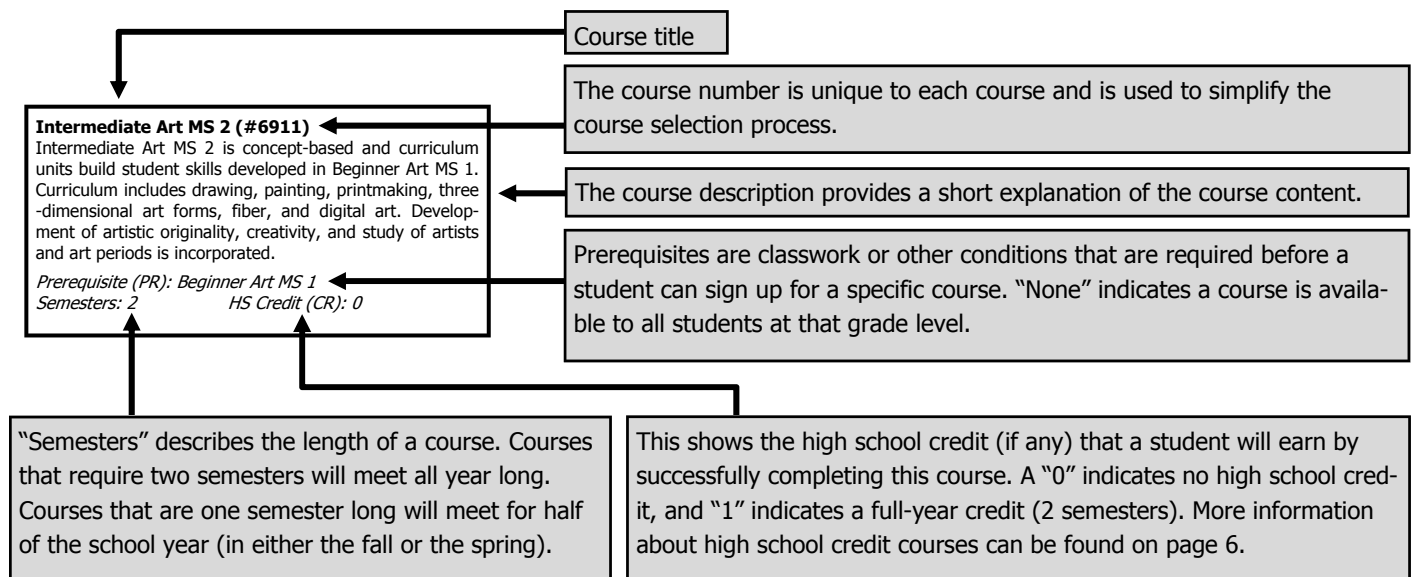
Course title

Intermediate Art MS 2 (#6911)
Intermediate Art MS 2 is concept-based and curriculum units build student skills developed in Beginner Art MS 1. Curriculum includes drawing, painting, printmaking, three-dimensional art forms, fiber, and digital art. Development of artistic originality, creativity, and study of artists and art periods is incorporated.

Prerequisite (PR): Beginner Art MS 1
Semesters: 2 HS Credit (CR): 0

The course number is unique to each course and is used to simplify the course selection process.

The course description provides a short explanation of the course content.

Prerequisites are classwork or other conditions that are required before a student can sign up for a specific course. "None" indicates a course is available to all students at that grade level.

"Semesters" describes the length of a course. Courses that require two semesters will meet all year long. Courses that are one semester long will meet for half of the school year (in either the fall or the spring).

This shows the high school credit (if any) that a student will earn by successfully completing this course. A "0" indicates no high school credit, and "1" indicates a full-year credit (2 semesters). More information about high school credit courses can be found on page 6.